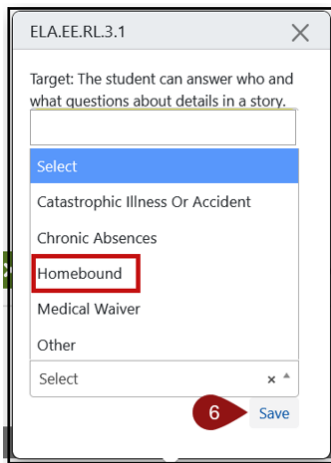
ELA.EE.RL.3.1

Target: The student can answer who and what questions about details in a story.

Select
Catastrophic Illness Or Accident
Chronic Absences
Homebound
Medical Waiver
Other

Select × ▴

6 Save